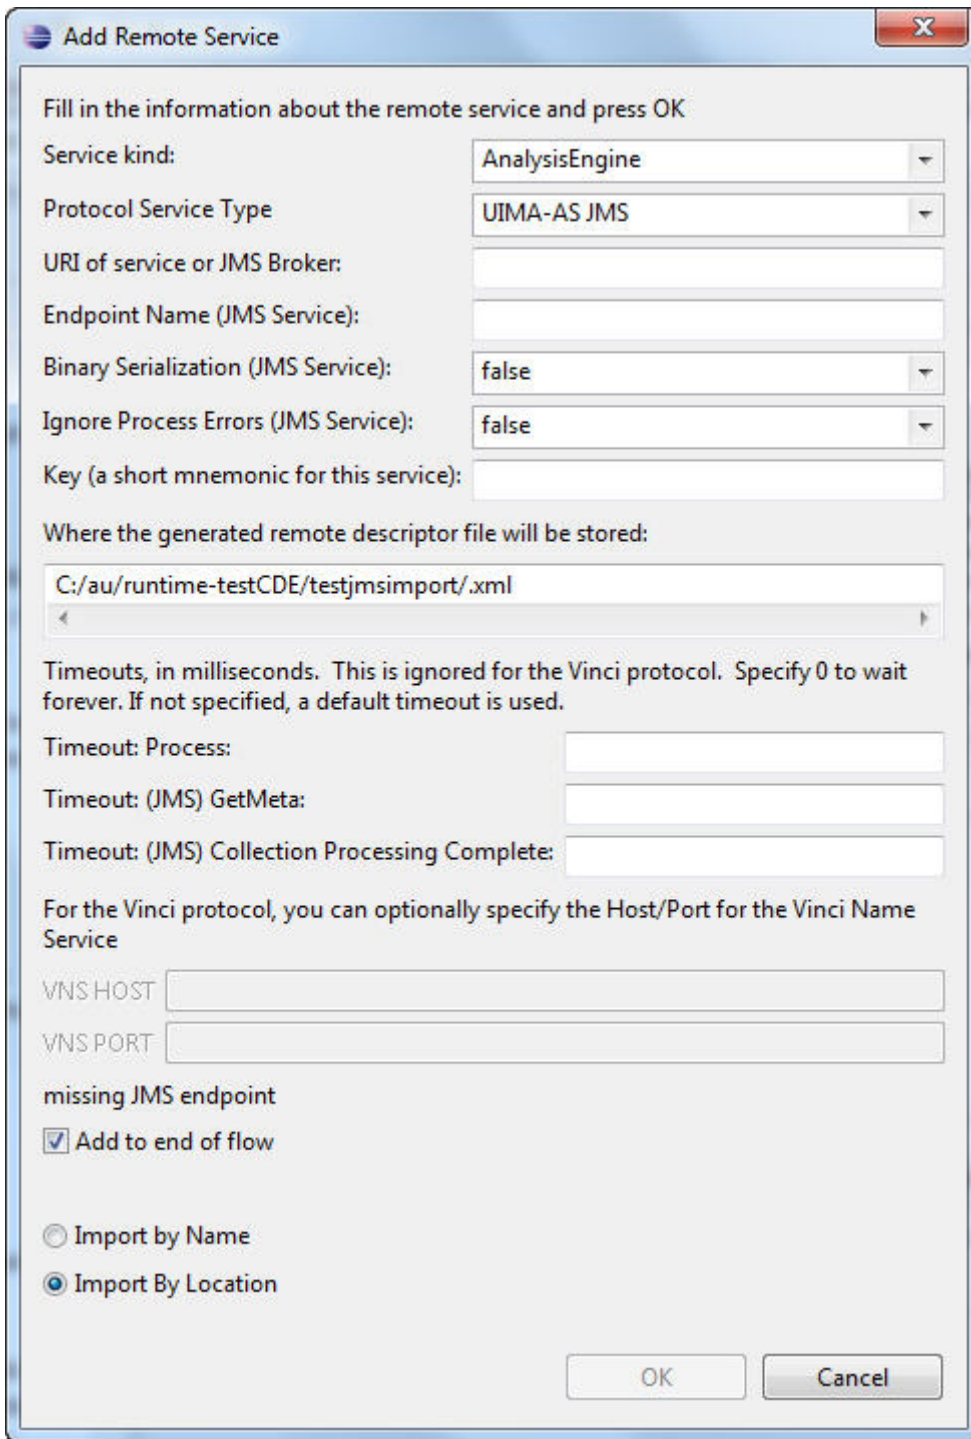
Add Remote Service

Fill in the information about the remote service and press OK

Service kind: AnalysisEngine

Protocol Service Type UIMA-AS JMS

URI of service or JMS Broker:

Endpoint Name (JMS Service):

Binary Serialization (JMS Service): false

Ignore Process Errors (JMS Service): false

Key (a short mnemonic for this service):

Where the generated remote descriptor file will be stored:

C:/au/runtime-testCDE/testjmsimport/.xml

Timeouts, in milliseconds. This is ignored for the Vinci protocol. Specify 0 to wait forever. If not specified, a default timeout is used.

Timeout: Process:

Timeout: (JMS) GetMeta:

Timeout: (JMS) Collection Processing Complete:

For the Vinci protocol, you can optionally specify the Host/Port for the Vinci Name Service

VNS HOST

VNS PORT

missing JMS endpoint

Add to end of flow

Import by Name

Import By Location

OK

Cancel